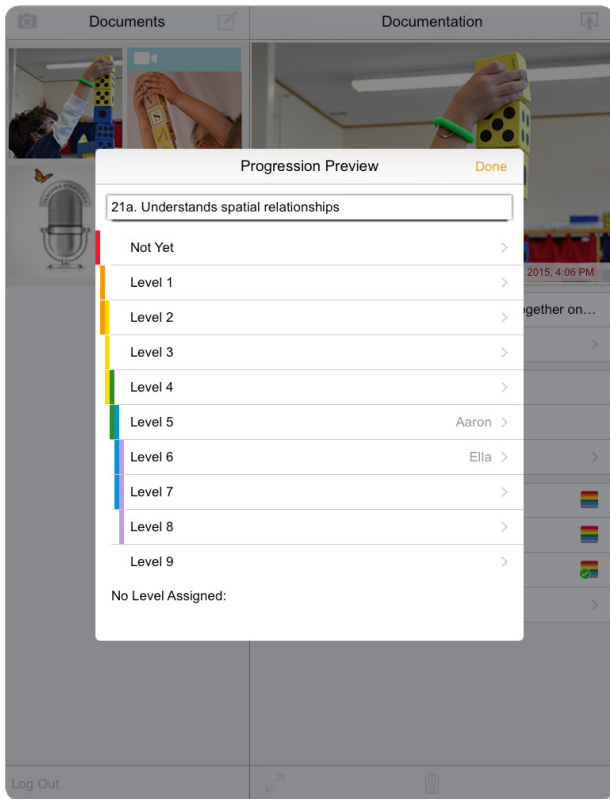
Documents

Documentation

Progression Preview

Done

21a. Understands spatial relationships

Not Yet

Level 1

Level 2

Level 3

Level 4

Level 5 Aaron

Level 6 Ella

Level 7

Level 8

Level 9

No Level Assigned:

2015, 4:06 PM

gether on…

Log Out